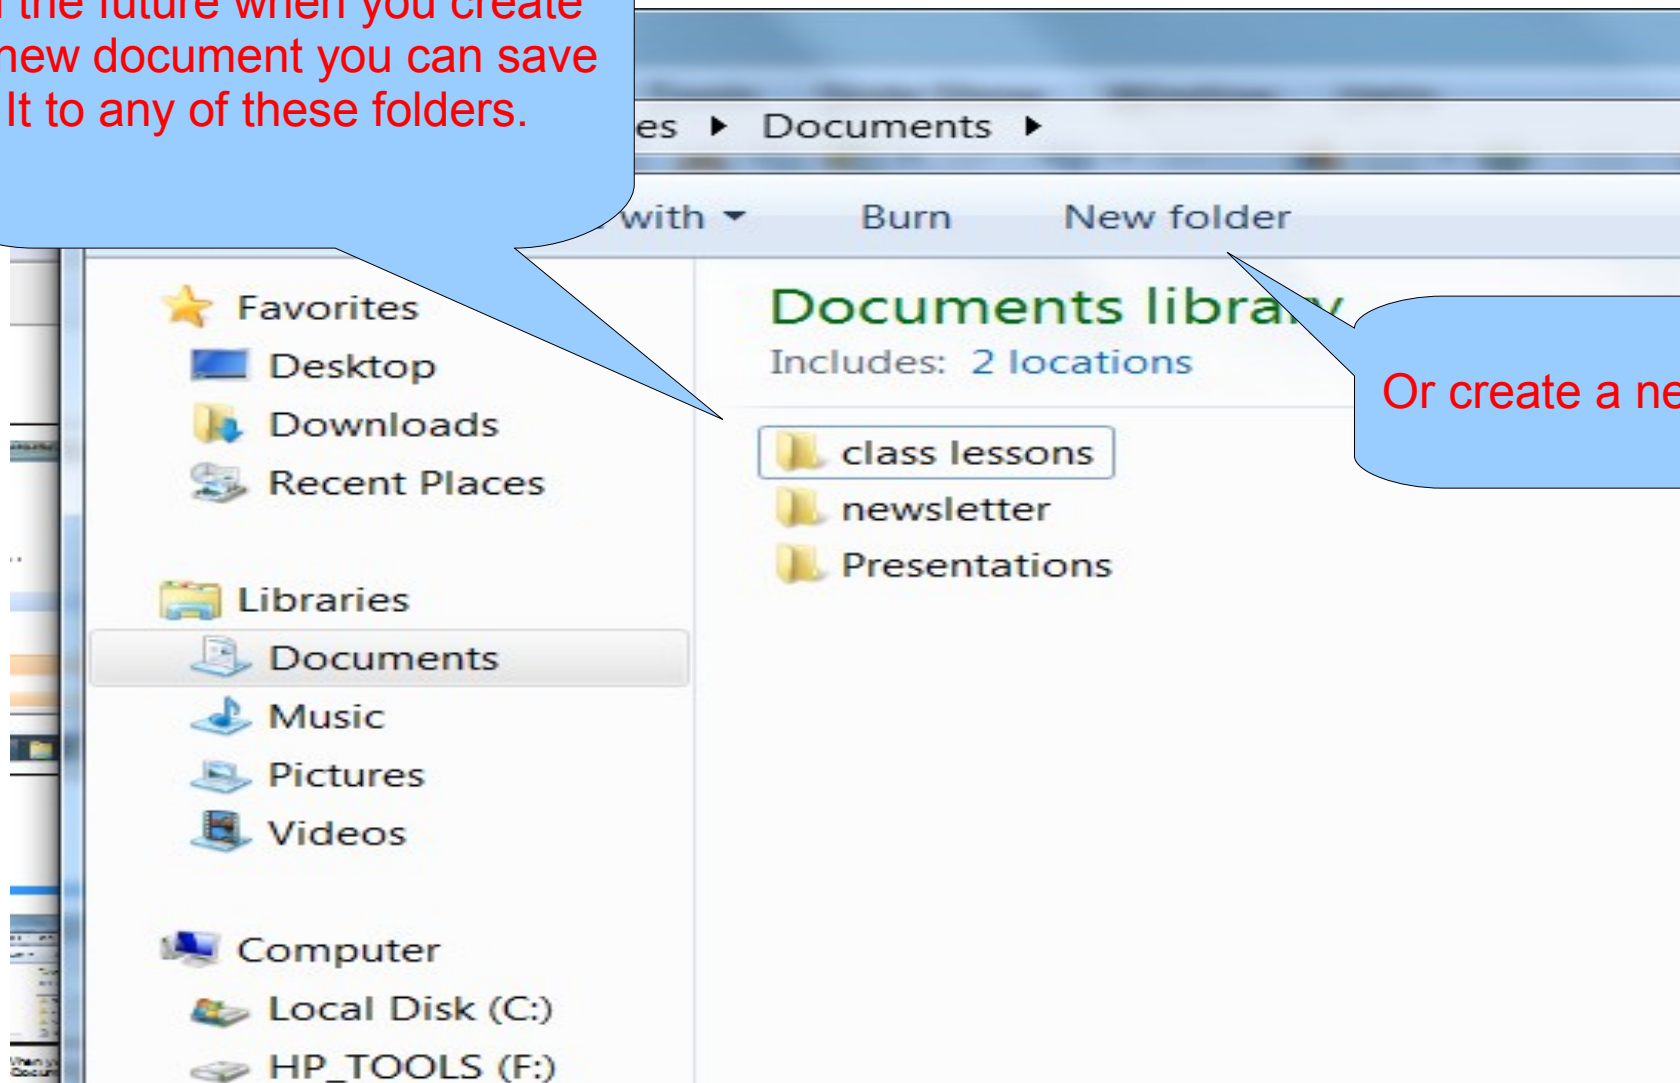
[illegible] the future when you create
new document you can save
It to any of these folders.

es ▸ Documents ▸

with ▾ Burn New folder

Favorites
Desktop
Downloads
Recent Places

Libraries
Documents
Music
Pictures
Videos

Computer
Local Disk (C:)
HP_TOOLS (F:)

Documents libra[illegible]
Includes: 2 locations

class lessons
newsletter
Presentations

Or create a ne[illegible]